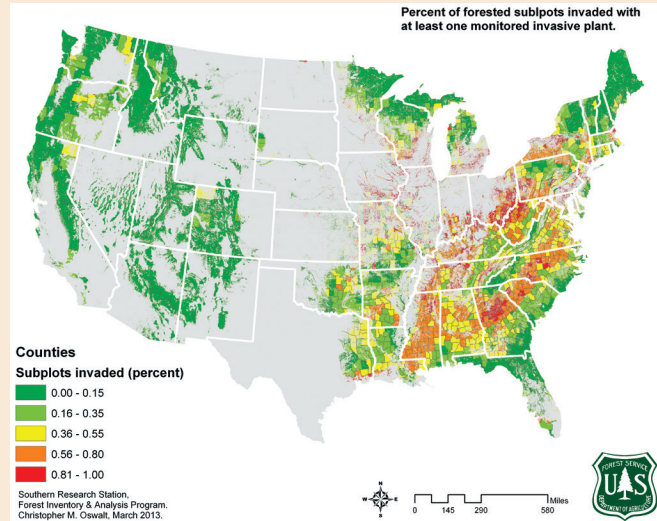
Percent of forested sublplots invaded with at least one monitored invasive plant.

Counties

Subplots invaded (percent)

0.00 - 0.15

0.16 - 0.35

0.36 - 0.55

0.56 - 0.80

0.81 - 1.00

Southern Research Station, Forest Inventory & Analysis Program. Christopher M. Oswalt, March 2013.

N
W E
S

0 145 290 580 Miles

FOREST SERVICE
U S
DEPARTMENT OF AGRICULTURE